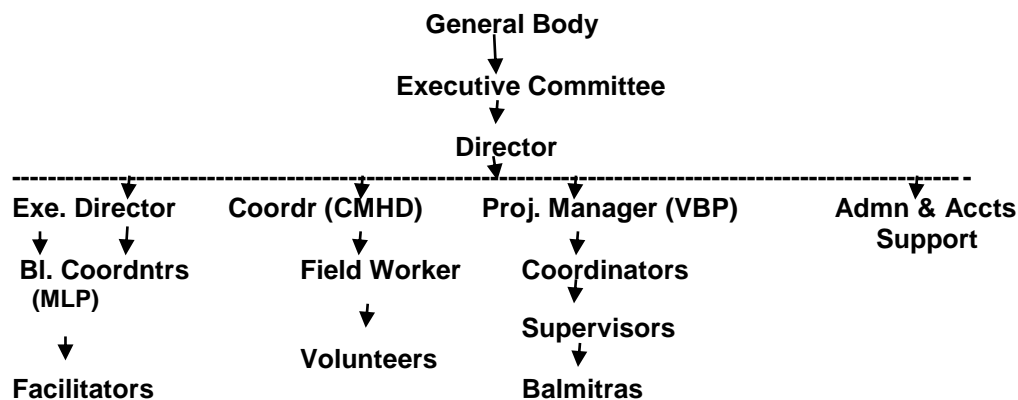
General Body

Executive Committee

Director

Exe. Director

Bl. Coordntrs (MLP)

Facilitators

Coordr (CMHD)

Field Worker

Volunteers

Proj. Manager (VBP)

Coordinators

Supervisors

Balmitras

Admn & Accts Support